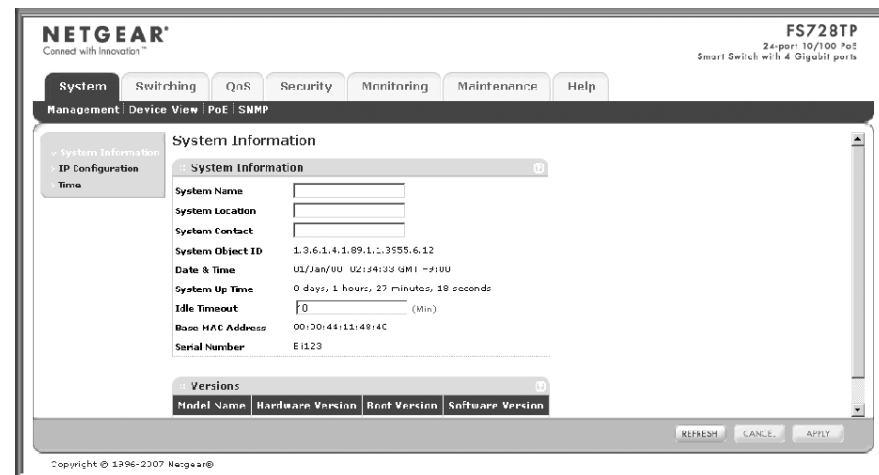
NETGEAR®
Conned with Innovation™

FS728TP
24-port 10/100 PoE
Smart Switch with 4 Gigabit ports

System | Switching | QoS | Security | Monitoring | Maintenance | Help

Management | Device View | PoE | SNMP

System Information
IP Configuration
Time

System Information

System Information

System Name
System Location
System Contact
System Object ID 1.3.6.1.4.1.89.1.1.3955.6.12
Date & Time 01/Jan/00 02:34:33 GMT +9:00
System Up Time 0 days, 1 hours, 27 minutes, 18 seconds
Idle Timeout 10 (Min)
Base MAC Address 00:30:44:11:48:40
Serial Number E1123

Versions

| Model Name | Hardware Version | Boot Version | Software Version |
|---|---|---|---|

REFRESH CANCEL APPLY

Copyright © 1996-2007 Netgear®